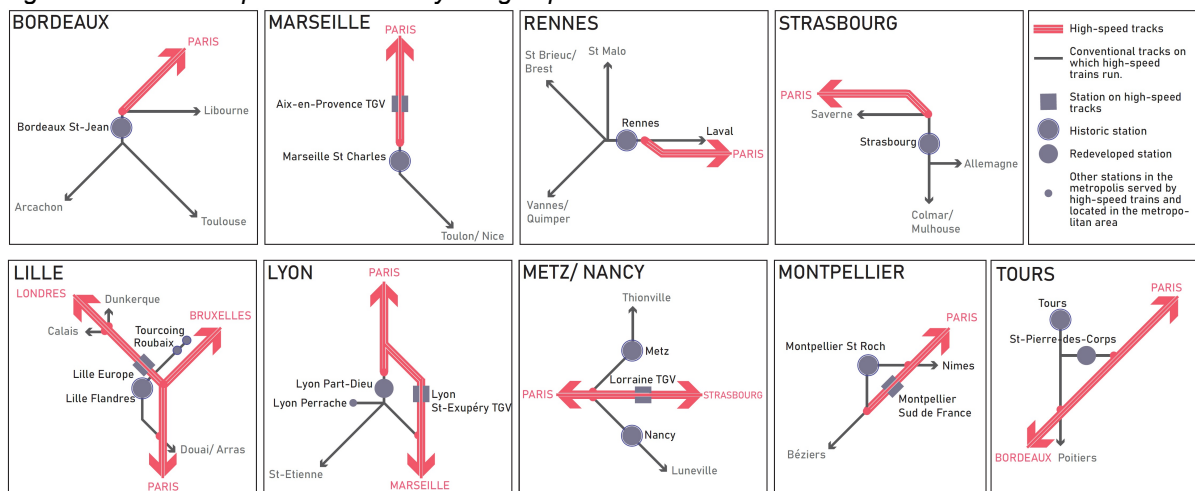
BORDEAUX
PARIS
Libourne
Bordeaux St-Jean
Arcachon
Toulouse

MARSEILLE
PARIS
Aix-en-Provence TGV
Marseille St Charles
Toulon/ Nice

RENNES
St Brieuc/ Brest
St Malo
Rennes
Laval
PARIS
Vannes/ Quimper

STRASBOURG
PARIS
Saverne
Strasbourg
Allemagne
Colmar/ Mulhouse

High-speed tracks
Conventional tracks on which high-speed trains run.
Station on high-speed tracks
Historic station
Redeveloped station
Other stations in the metropolis served by high-speed trains and located in the metropolitan area

LILLE
LONDRES
Dunkerque
BRUXELLES
Calais
Tourcoing
Roubaix
Lille Europe
Lille Flandres
Douai/ Arras
PARIS

LYON
PARIS
Lyon Part-Dieu
Lyon Perrache
Lyon St-Exupéry TGV
St-Etienne
MARSEILLE

METZ/ NANCY
Thionville
Metz
Lorraine TGV
PARIS
STRASBOURG
Nancy
Luneville

MONTPELLIER
PARIS
Montpellier St Roch
Nimes
Montpellier Sud de France
Béziers

TOURS
PARIS
Tours
St-Pierre-des-Corps
BORDEAUX
Poitiers